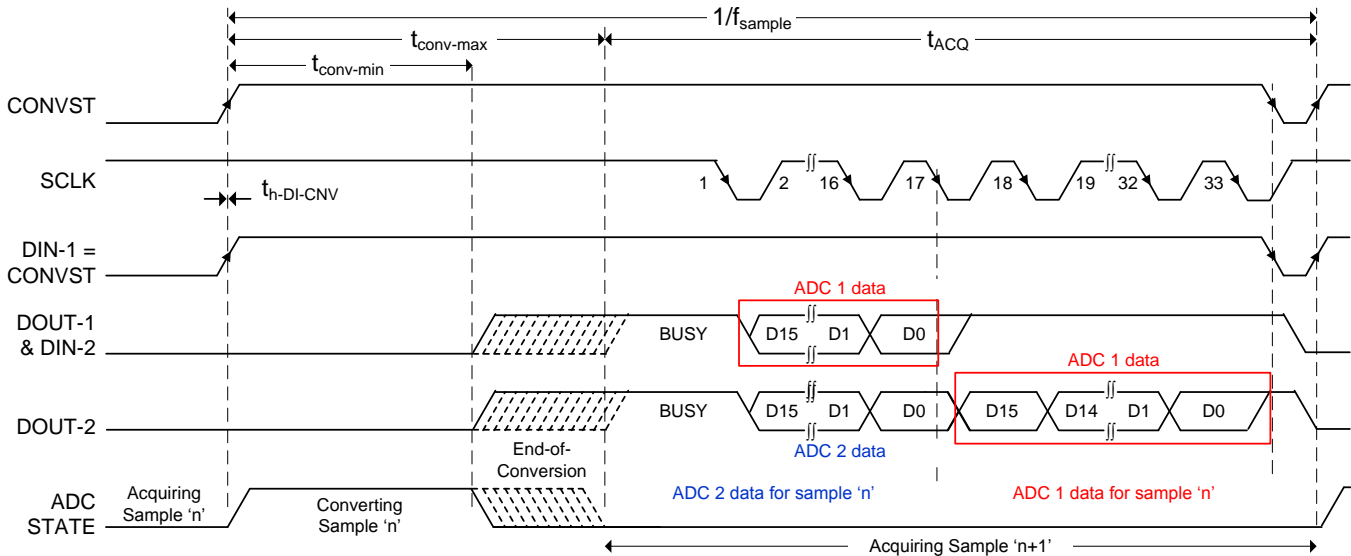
$1/f_{sample}$

$t_{conv-max}$

$t_{ACQ}$

$t_{conv-min}$

CONVST

SCLK

1 2 16 17 18 19 32 33

$t_{h-DI-CNV}$

DIN-1 = CONVST

ADC 1 data

DOUT-1 & DIN-2

BUSY

D15 D1 D0

ADC 1 data

DOUT-2

BUSY

D15 D1 D0

D15 D14 D1 D0

ADC 2 data

End-of-Conversion

ADC STATE

Acquiring Sample 'n'

Converting Sample 'n'

ADC 2 data for sample 'n'

ADC 1 data for sample 'n'

Acquiring Sample 'n+1'